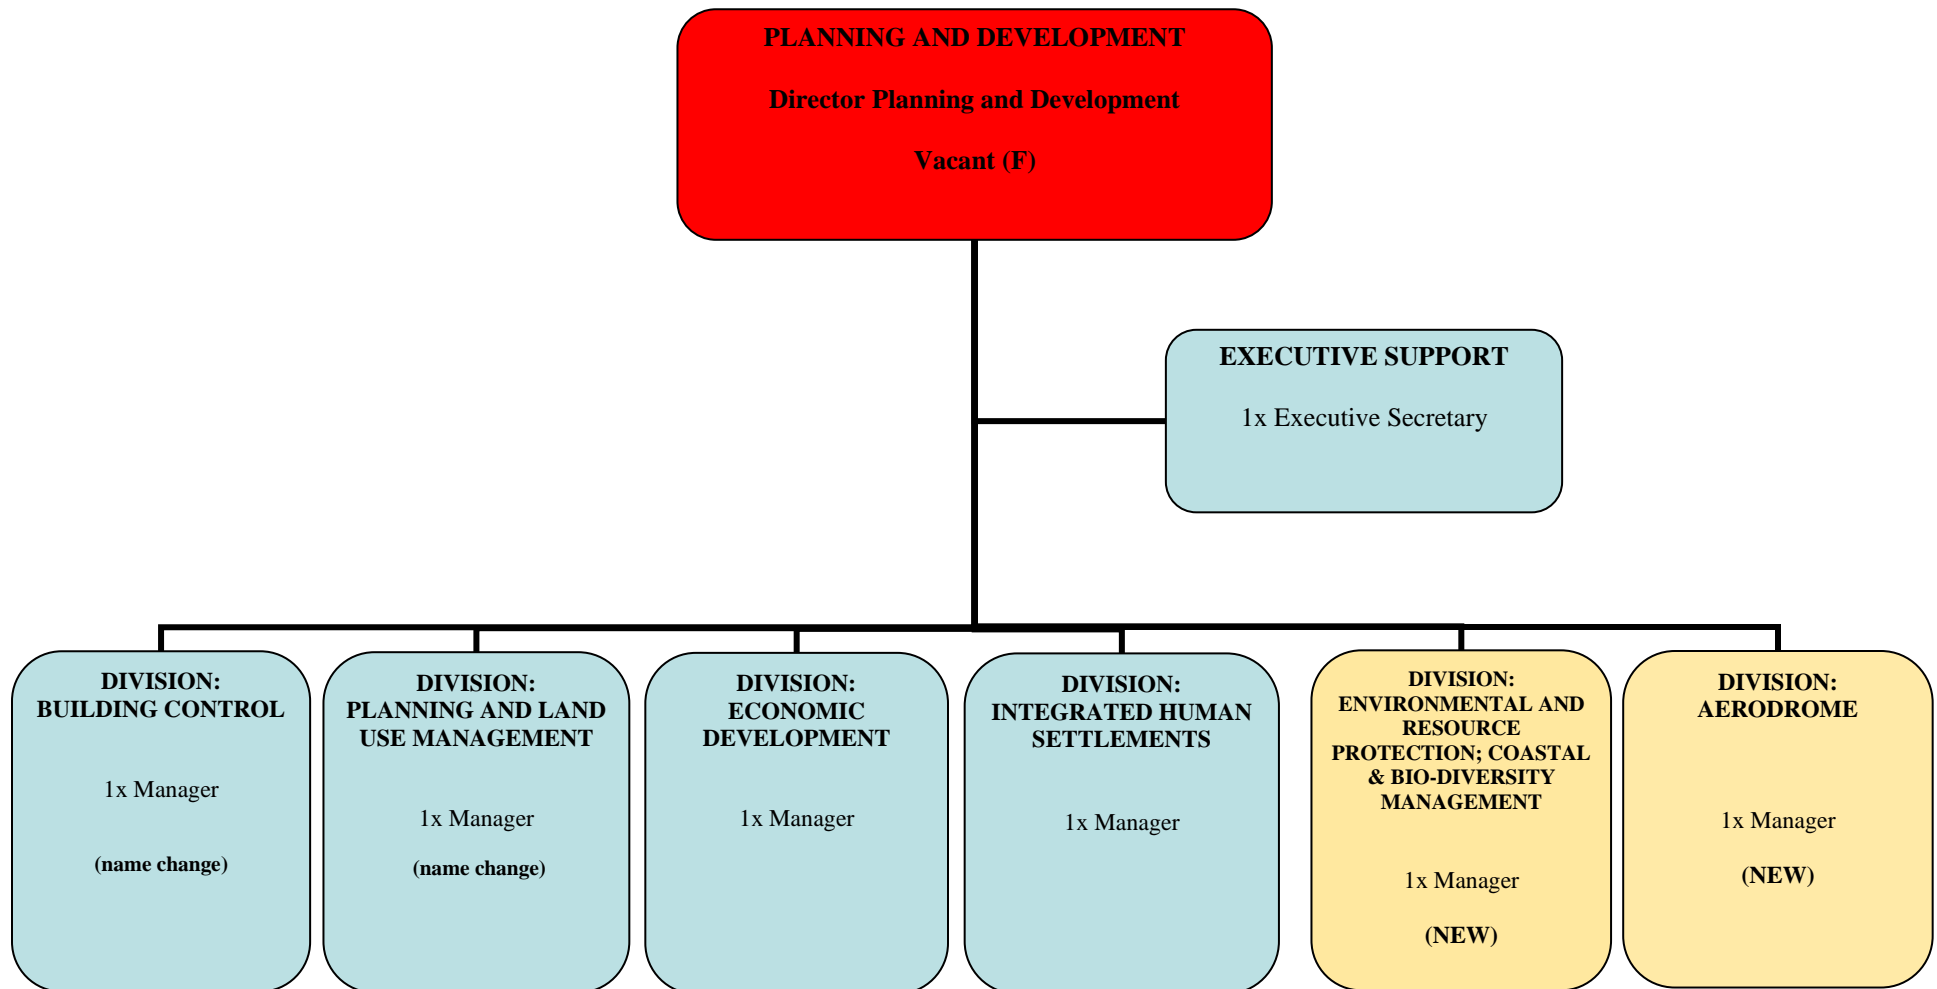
PLANNING AND DEVELOPMENT

Director Planning and Development

Vacant (F)

EXECUTIVE SUPPORT

1x Executive Secretary

DIVISION:
BUILDING CONTROL

1x Manager

(name change)

DIVISION:
PLANNING AND LAND USE MANAGEMENT

1x Manager

(name change)

DIVISION:
ECONOMIC DEVELOPMENT

1x Manager

DIVISION:
INTEGRATED HUMAN SETTLEMENTS

1x Manager

DIVISION:
ENVIRONMENTAL AND RESOURCE PROTECTION; COASTAL & BIO-DIVERSITY MANAGEMENT

1x Manager

(NEW)

DIVISION:
AERODROME

1x Manager

(NEW)